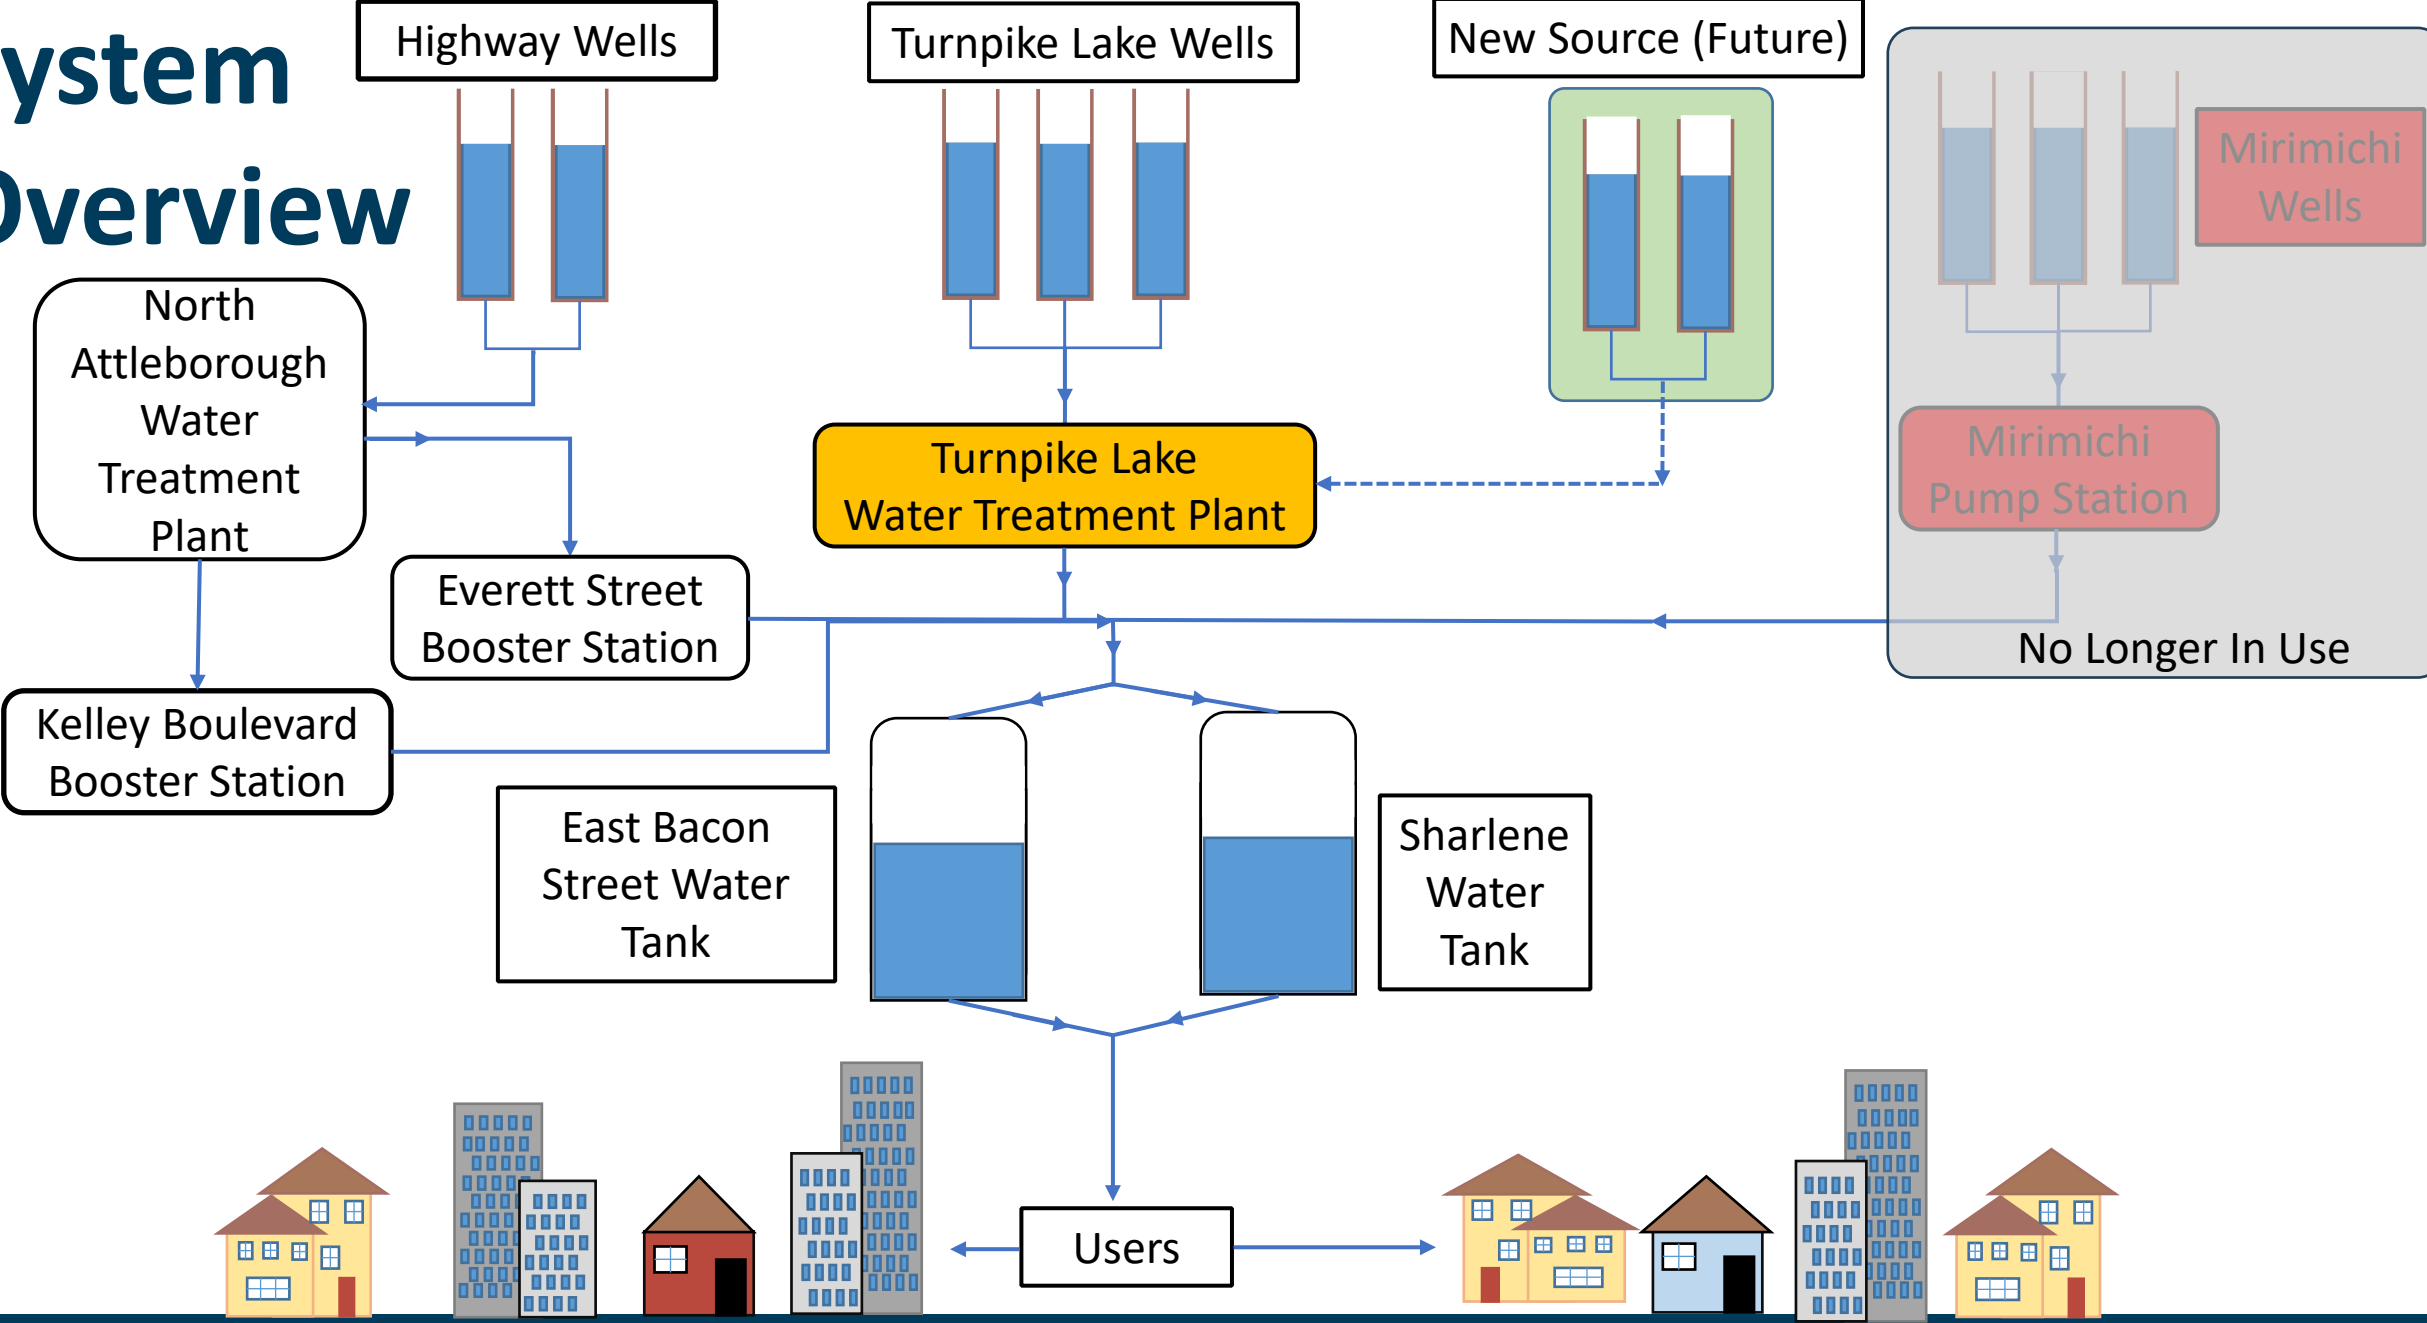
ystem
Overview

Highway Wells

Turnpike Lake Wells

New Source (Future)

Mirimichi Wells

North Attleborough Water Treatment Plant

Turnpike Lake Water Treatment Plant

Mirimichi Pump Station

Everett Street Booster Station

No Longer In Use

Kelley Boulevard Booster Station

East Bacon Street Water Tank

Sharlene Water Tank

Users